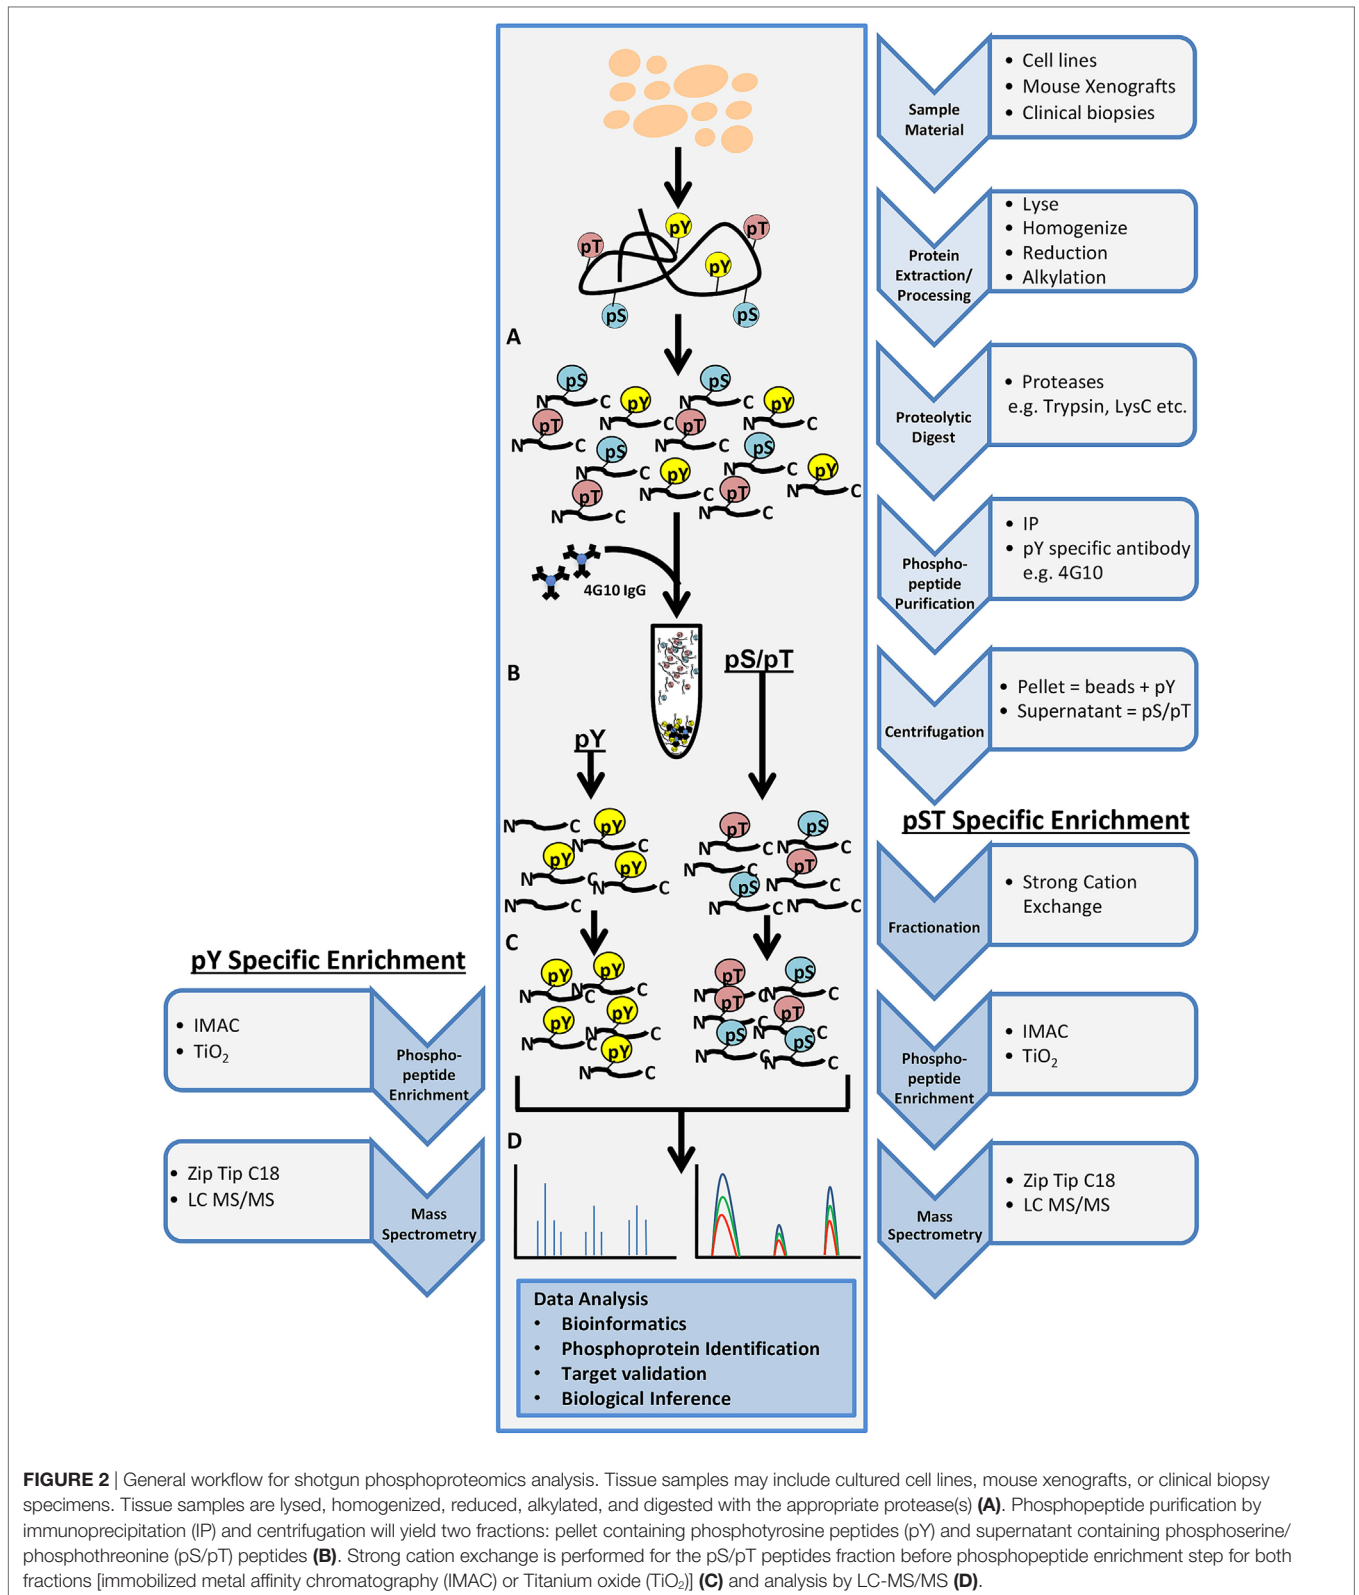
Sample Material
• Cell lines
• Mouse Xenografts
• Clinical biopsies

Protein Extraction/ Processing
• Lyse
• Homogenize
• Reduction
• Alkylation

Proteolytic Digest
• Proteases e.g. Trypsin, LysC etc.

Phospho-peptide Purification
• IP
• pY specific antibody e.g. 4G10

Centrifugation
• Pellet = beads + pY
• Supernatant = pS/pT

pST Specific Enrichment

Fractionation
• Strong Cation Exchange

Phospho-peptide Enrichment
• IMAC
• $TiO_2$

Mass Spectrometry
• Zip Tip C18
• LC MS/MS

pT pY pT pY pS pS

A

N pS C N pY C N pS C N pY C N pT C N pT C N pS C N pS C N pY C N pT C N pY C N pT C

4G10 IgG

B

pS/pT

pY

N C N pY C N pY C N pY C N C

N pT C N pS C N C N pT C N pS C N C

C

N pY C N pY C N pY C N pY C N pY C

N pT C N pT C N pS C N pT C N pS C N pS C

D

Data Analysis
• Bioinformatics
• Phosphoprotein Identification
• Target validation
• Biological Inference

pY Specific Enrichment

• IMAC
• $TiO_2$
Phospho-peptide Enrichment

• Zip Tip C18
• LC MS/MS
Mass Spectrometry

FIGURE 2 | General workflow for shotgun phosphoproteomics analysis. Tissue samples may include cultured cell lines, mouse xenografts, or clinical biopsy specimens. Tissue samples are lysed, homogenized, reduced, alkylated, and digested with the appropriate protease(s) (A). Phosphopeptide purification by immunoprecipitation (IP) and centrifugation will yield two fractions: pellet containing phosphotyrosine peptides (pY) and supernatant containing phosphoserine/phosphothreonine (pS/pT) peptides (B). Strong cation exchange is performed for the pS/pT peptides fraction before phosphopeptide enrichment step for both fractions [immobilized metal affinity chromatography (IMAC) or Titanium oxide ($TiO_2$)] (C) and analysis by LC-MS/MS (D).